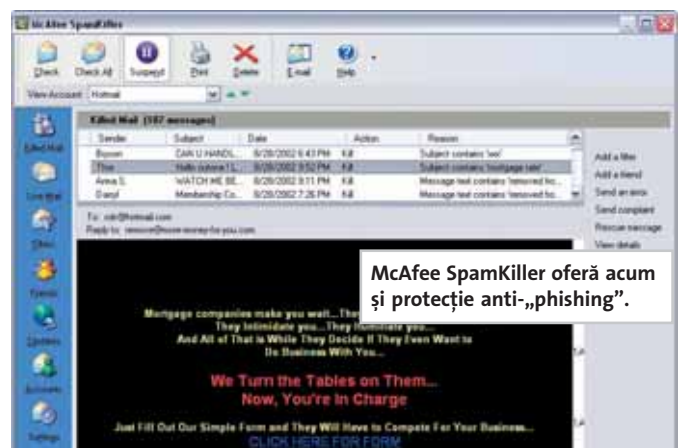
McAfee SpamKiller

Check Check All Suspend Print Delete E-mail Help

View Account: Hotmail

Killed Mail (187 messages)

| Sender | Subject | Date | Action | Reason |
|---|---|---|---|---|
| Bryson | CAN U HANDL... | 8/28/2002 6:43 PM | Kill | Subject contains 'sex' |
| Thor | Hello rurone (L... | 8/28/2002 9:52 PM | Kill | Subject contains 'mortgage rate' |
| Anna S. | WATCH ME BE... | 8/28/2002 9:11 PM | Kill | Message text contains 'removed fro... |
| Darryl | Membership Co... | 8/28/2002 7:26 PM | Kill | Message text contains 'removed fro... |

To: rob@hotmail.com
Reply to: remove@more-money-for-you.com

Killed Mail
Friends
Updates
Accounts
Settings

Add a filter
Add a friend
Send an error
Send complaint
Rescue message
View details

McAfee SpamKiller oferă acum și protecție anti-„phishing”.

Mortgage companies make you wait...They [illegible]
They Intimidate you...They Humiliate you...
And All of That is While They Decide If They Even Want to Do Business With You...

We Turn the Tables on Them...
Now, You're In Charge

Just Fill Out Our Simple Form and They Will Have to Compete For Your Business...
CLICK HERE FOR FORM